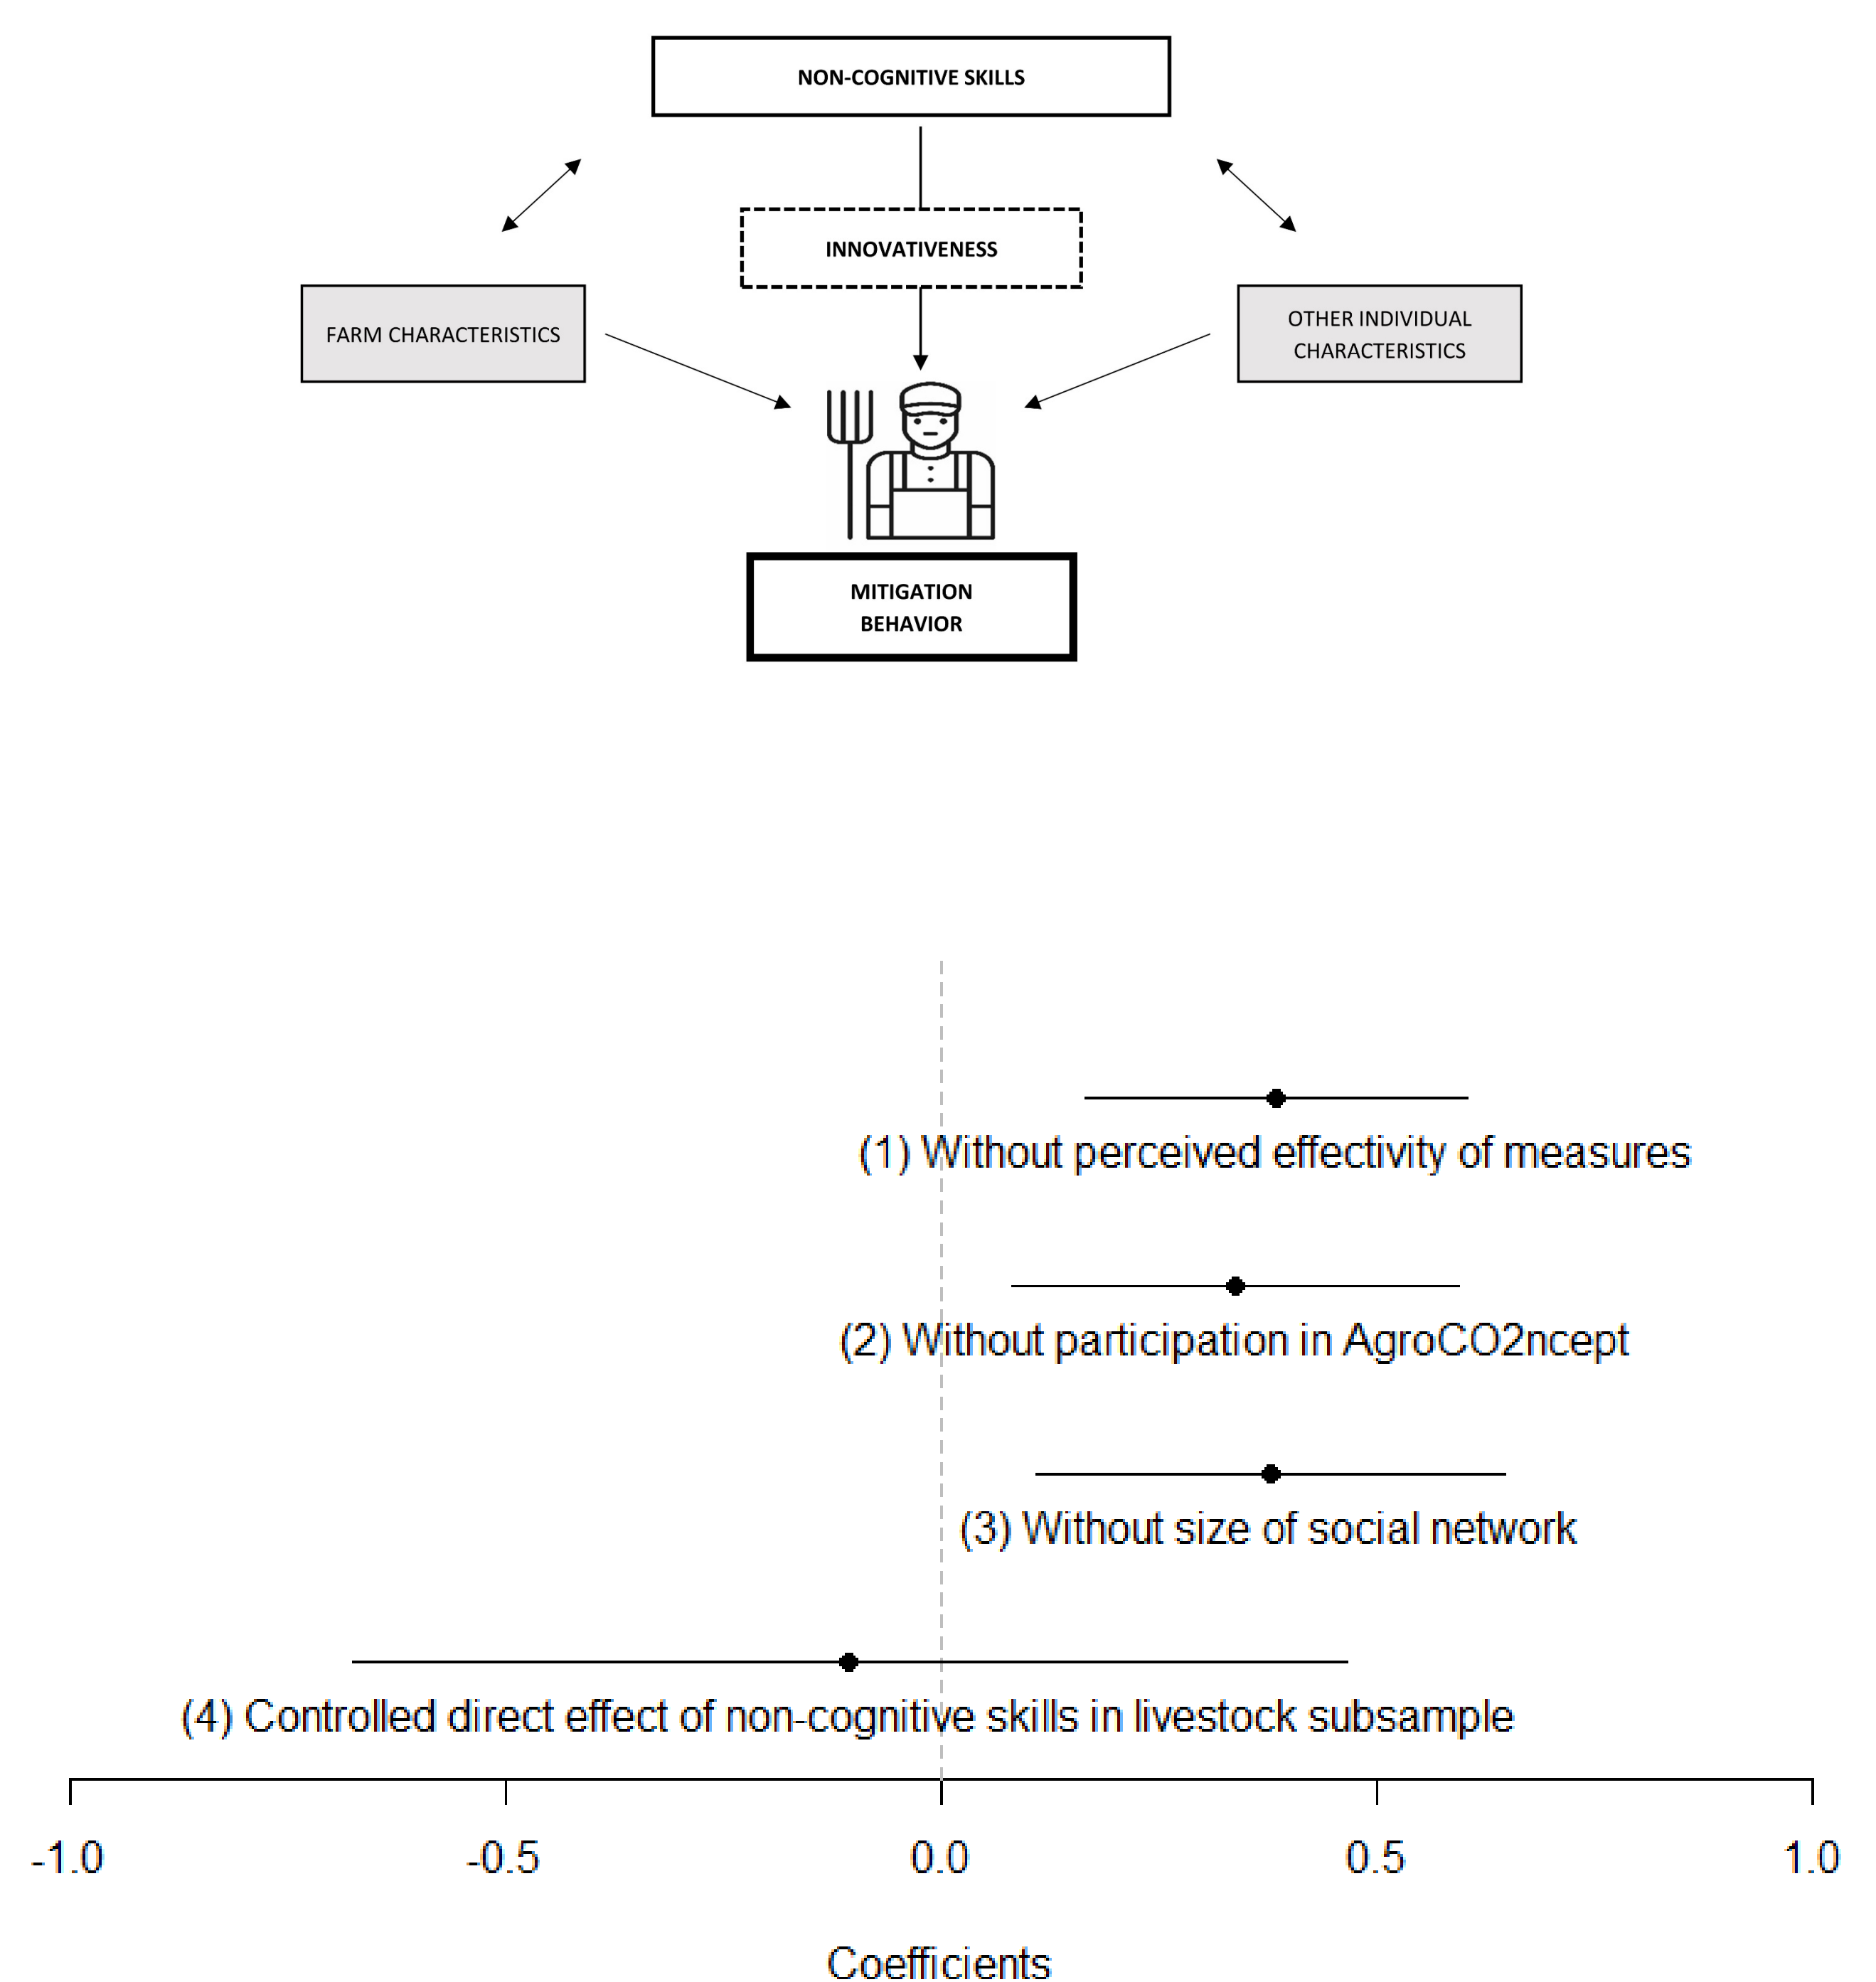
NON-COGNITIVE SKILLS

INNOVATIVENESS

FARM CHARACTERISTICS

OTHER INDIVIDUAL CHARACTERISTICS

MITIGATION BEHAVIOR

(1) Without perceived effectivity of measures

(2) Without participation in AgroCO2ncept

(3) Without size of social network

(4) Controlled direct effect of non-cognitive skills in livestock subsample

-1.0
-0.5
0.0
0.5
1.0

Coefficients